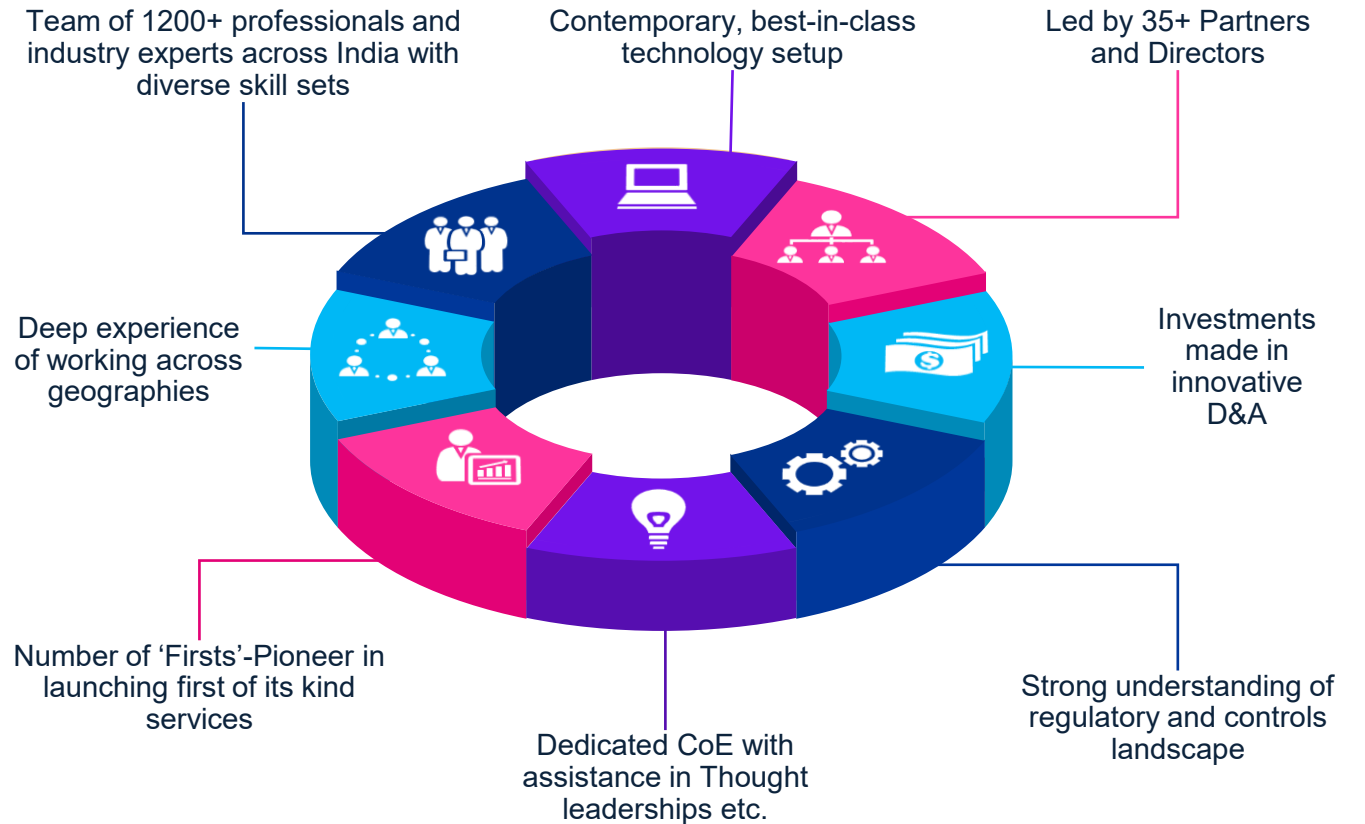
Team of 1200+ professionals and industry experts across India with diverse skill sets

Contemporary, best-in-class technology setup

Led by 35+ Partners and Directors

Deep experience of working across geographies

Investments made in innovative D&A

Number of 'Firsts'-Pioneer in launching first of its kind services

Dedicated CoE with assistance in Thought leaderships etc.

Strong understanding of regulatory and controls landscape